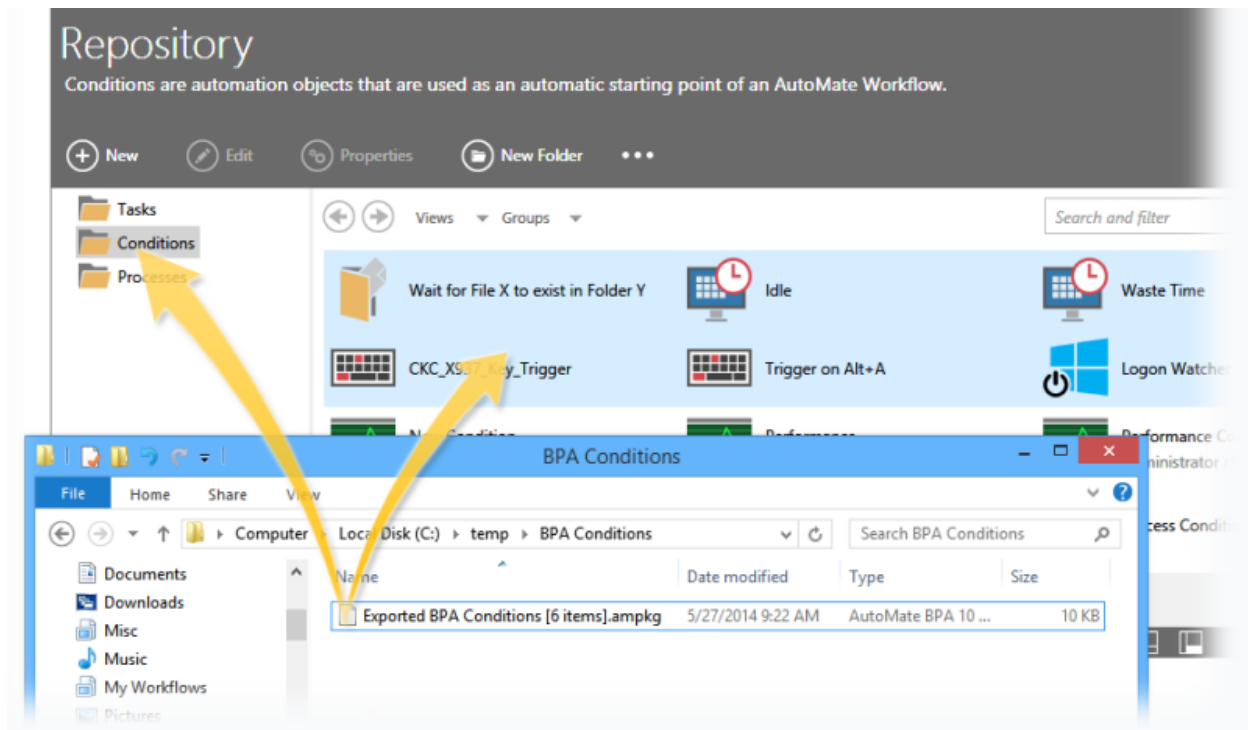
Repository
Conditions are automation objects that are used as an automatic starting point of an AutoMate Workflow.

New Edit Properties New Folder •••

Tasks
Conditions
Processes

Views Groups
Search and filter

Wait for File X to exist in Folder Y
Idle
Waste Time
CKC_X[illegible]_Key_Trigger
Trigger on Alt+A
Logon Watcher
N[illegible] Condition
Performance
Performance C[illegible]
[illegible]inistrator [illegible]
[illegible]ess Condi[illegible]

BPA Conditions
File Home Share View
Computer ▸ Local Disk (C:) ▸ temp ▸ BPA Conditions
Search BPA Conditions

Documents
Downloads
Misc
Music
My Workflows
Pictures

| Name | Date modified | Type | Size |
|---|---|---|---|
| Exported BPA Conditions [6 items].ampkg | 5/27/2014 9:22 AM | AutoMate BPA 10 ... | 10 KB |